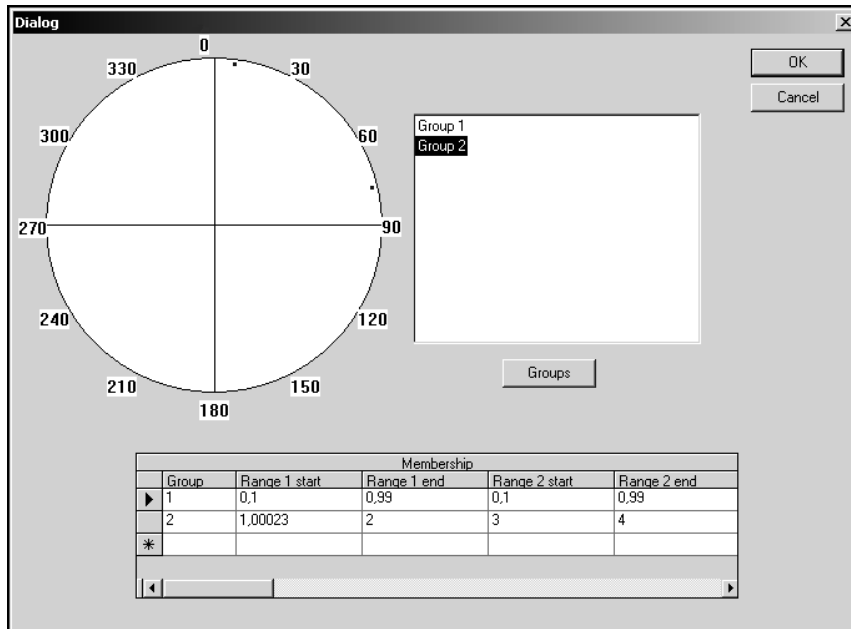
Dialog

0
30
60
90
120
150
180
210
240
270
300
330

OK
Cancel

Group 1
Group 2

Groups

Membership

| | Group | Range 1 start | Range 1 end | Range 2 start | Range 2 end |
|---|---|---|---|---|---|
| ▶ | 1 | 0,1 | 0,99 | 0,1 | 0,99 |
| | 2 | 1,00023 | 2 | 3 | 4 |
| * | | | | | |